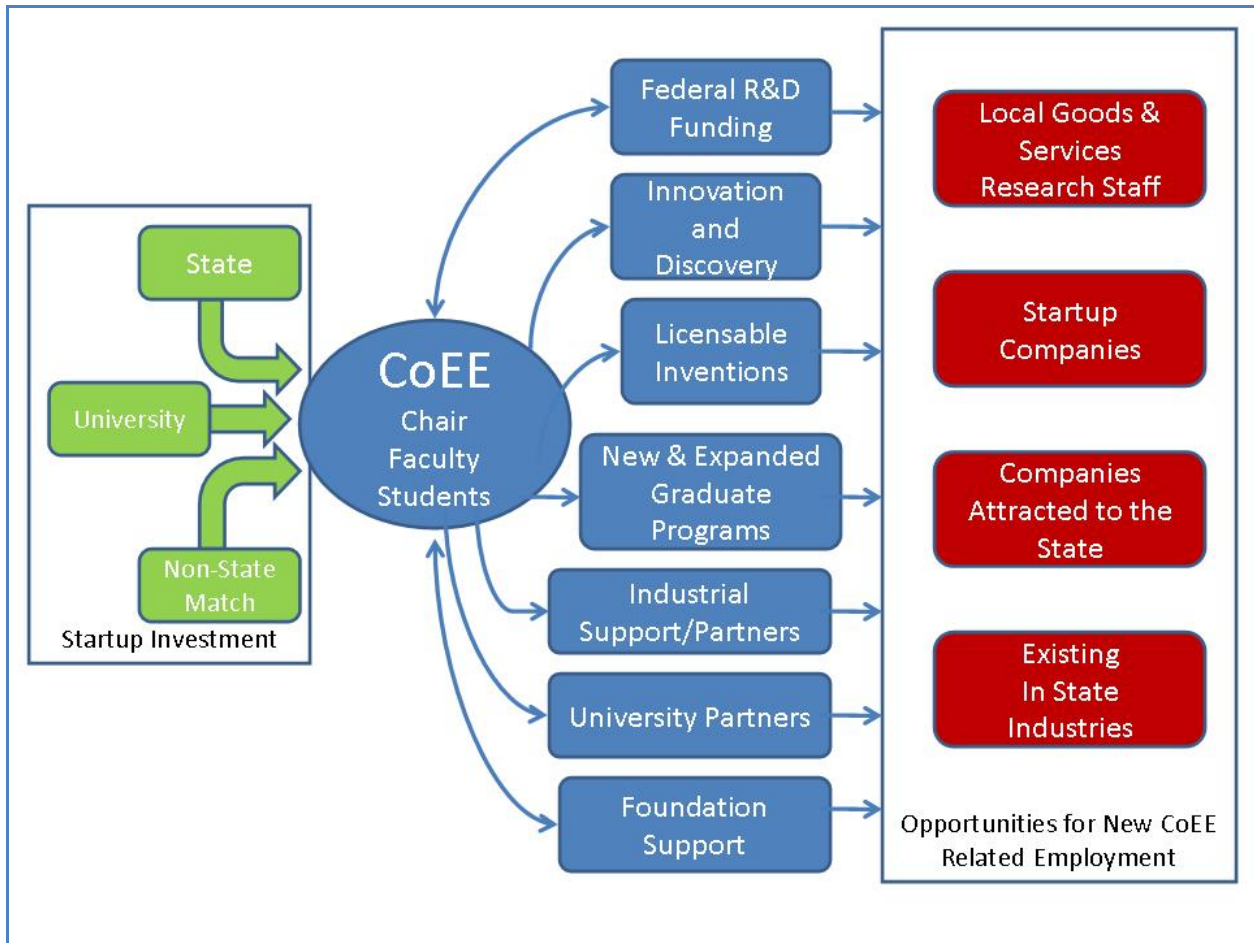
State

University

Non-State Match

Startup Investment

CoEE
Chair
Faculty
Students

Federal R&D Funding

Innovation and Discovery

Licensable Inventions

New & Expanded Graduate Programs

Industrial Support/Partners

University Partners

Foundation Support

Local Goods & Services Research Staff

Startup Companies

Companies Attracted to the State

Existing In State Industries

Opportunities for New CoEE Related Employment